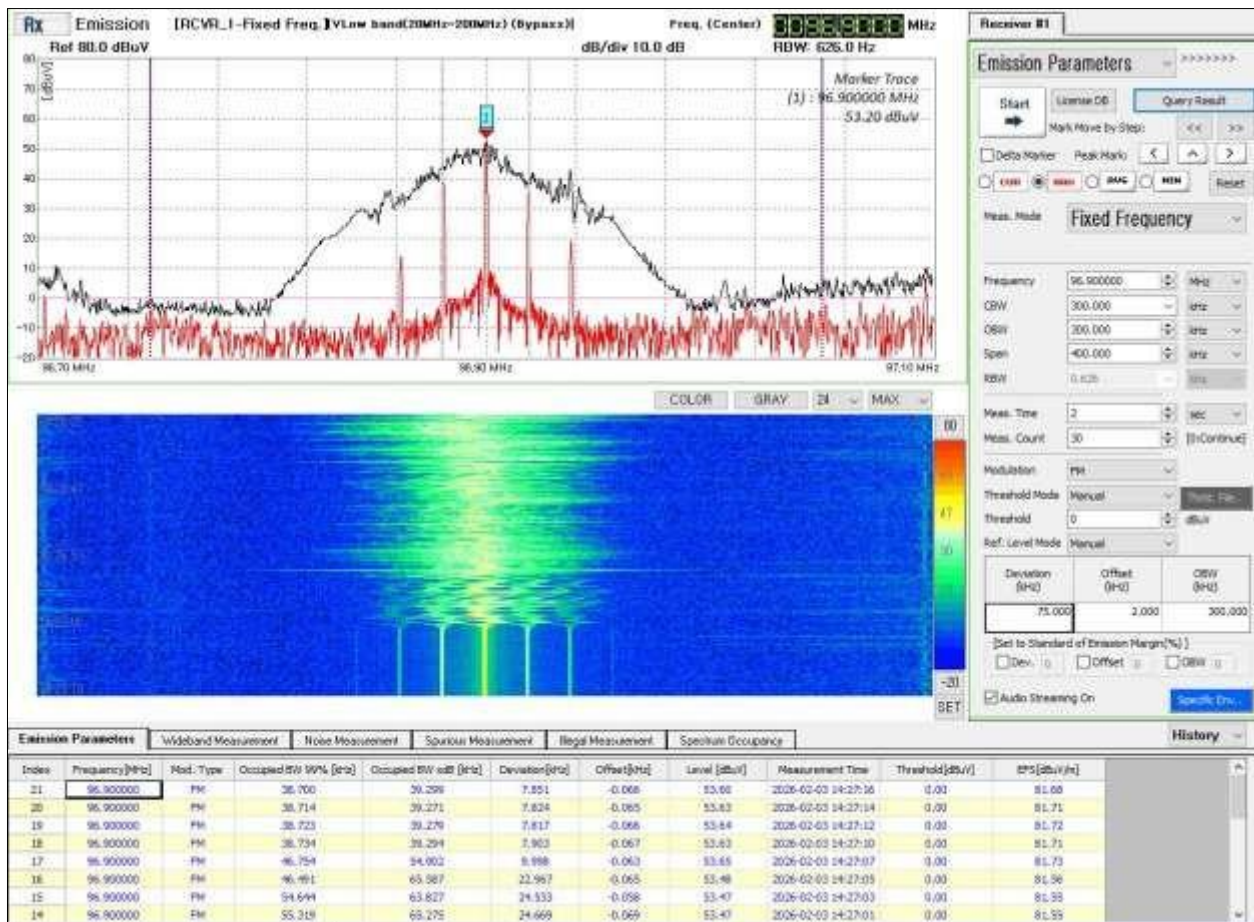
Rx Emission [RCVR_1-Fixed Freq.] VLow band(20MHz~200MHz) (Bypass)] Freq. (Center) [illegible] MHz
Ref 80.0 dBuV dB/div 10.0 dB RBW: 626.0 Hz

[dBuV]
80
70
60
50
40
30
20
10
0
-10
-20

Marker Trace
(1) : 96.900000 MHz
53.20 dBuV

1

96.70 MHz 96.90 MHz 97.10 MHz

COLOR GRAY 24 MAX

80
47
30
-20
SET

Receiver #1

Emission Parameters >>>>>>>

Start
License DB
Query Result
Mark Move by Step: << >>
Delta Marker Peak Mark < ^ >
CUR MAX AVG MIN Reset

Meas. Mode Fixed Frequency

Frequency 96.900000 MHz
CBW 300.000 kHz
OBW 200.000 kHz
Span 400.000 kHz
RBW 0.626 kHz

Meas. Time 2 sec
Meas. Count 30 [0:Continue]

Modulation FM
Threshold Mode Manual Thres. File
Threshold 0 dBuV
Ref. Level Mode Manual

| Deviation (kHz) | Offset (kHz) | OBW (kHz) |
|---|---|---|
| 75.000 | 2.000 | 300.000 |

[Set to Standard of Emission Margin(%)]
Dev. 0 Offset 0 OBW 0

Audio Streaming On Specific Env...

Emission Parameters | Wideband Measurement | Noise Measurement | Spurious Measurement | Illegal Measurement | Spectrum Occupancy History

| Index | Frequency[MHz] | Mod. Type | Occupied BW 99% [kHz] | Occupied BW xdB [kHz] | Deviation[kHz] | Offset[kHz] | Level [dBuV] | Measurement Time | Threshold[dBuV] | EFS[dBuV/m] |
|---|---|---|---|---|---|---|---|---|---|---|
| 21 | 96.900000 | FM | 38.700 | 39.299 | 7.851 | -0.068 | 53.60 | 2026-02-03 14:27:16 | 0.00 | 81.68 |
| 20 | 96.900000 | FM | 38.714 | 39.271 | 7.824 | -0.065 | 53.63 | 2026-02-03 14:27:14 | 0.00 | 81.71 |
| 19 | 96.900000 | FM | 38.723 | 39.279 | 7.817 | -0.066 | 53.64 | 2026-02-03 14:27:12 | 0.00 | 81.72 |
| 18 | 96.900000 | FM | 38.734 | 39.294 | 7.903 | -0.067 | 53.63 | 2026-02-03 14:27:10 | 0.00 | 81.71 |
| 17 | 96.900000 | FM | 46.754 | 54.002 | 9.998 | -0.063 | 53.65 | 2026-02-03 14:27:07 | 0.00 | 81.73 |
| 16 | 96.900000 | FM | 96.491 | 65.087 | 22.967 | -0.065 | 53.48 | 2026-02-03 14:27:05 | 0.00 | 81.56 |
| 15 | 96.900000 | FM | 54.644 | 63.827 | 24.533 | -0.058 | 53.47 | 2026-02-03 14:27:03 | 0.00 | 81.55 |
| 14 | 96.900000 | FM | 55.319 | 65.275 | 24.669 | -0.069 | 53.47 | 2026-02-03 14:27:01 | 0.00 | 81.55 |